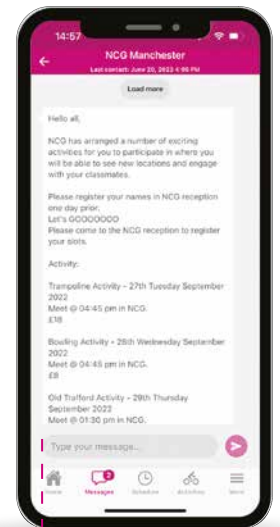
14:57

NCG Manchester

Last contact: June 20, 2023 4:06 PM

Load more

Hello all,

NCG has arranged a number of exciting activities for you to participate in where you will be able to see new locations and engage with your classmates.

Please register your names in NCG reception one day prior.
Let's GOOOOOOO
Please come to the NCG reception to register your slots.

Activity:

Trampoline Activity - 27th Tuesday September 2022
Meet @ 04:45 pm in NCG.
£18

Bowling Activity - 28th Wednesday September 2022
Meet @ 04:45 pm in NCG.
£8

Old Trafford Activity - 29th Thursday September 2022
Meet @ 01:30 pm in NCG.

Type your message...

Home
2
Messages
Schedule
Activities
More